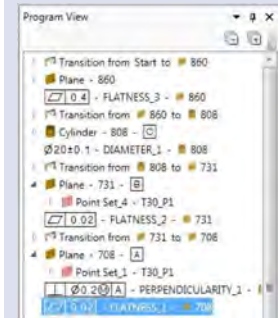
Program View

Transition from Start to 860
Plane - 860
0.4 - FLATNESS_3 - 860
Transition from 860 to 808
Cylinder - 808 - C
Ø20±0.1 - DIAMETER_1 - 808
Transition from 808 to 731
Plane - 731 - B
Point Set_4 - T30_P1
0.02 - FLATNESS_2 - 731
Transition from 731 to 708
Plane - 708 - A
Point Set_1 - T30_P1
Ø0.2Ⓜ A - PERPENDICULARITY_1 -
0.02 - FLATNESS_1 - 708